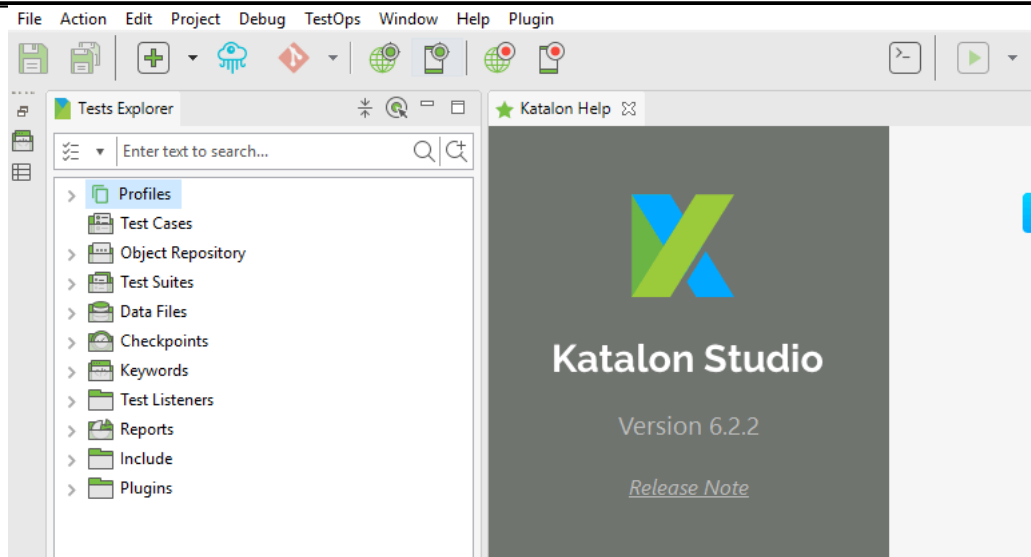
File Action Edit Project Debug TestOps Window Help Plugin

Tests Explorer

Enter text to search...

Profiles
Test Cases
Object Repository
Test Suites
Data Files
Checkpoints
Keywords
Test Listeners
Reports
Include
Plugins

Katalon Help

Katalon Studio

Version 6.2.2

Release Note